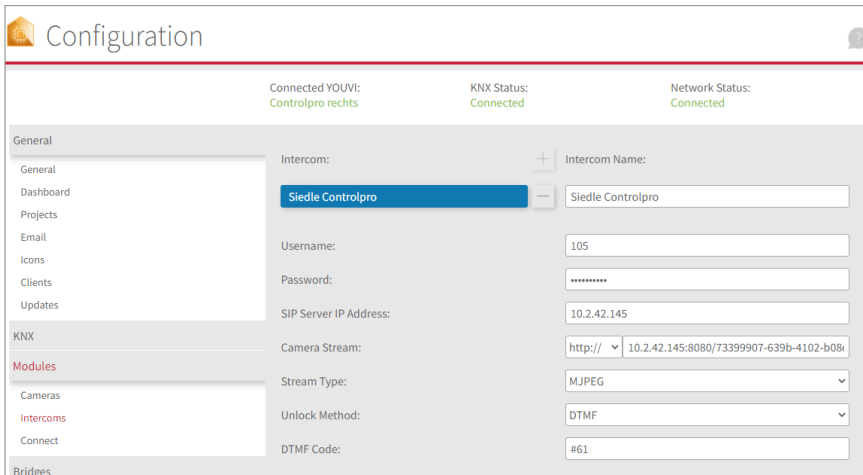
Configuration

Connected YOUVI:
Controlpro rechts

KNX Status:
Connected

Network Status:
Connected

General
General
Dashboard
Projects
Email
Icons
Clients
Updates
KNX
Modules
Cameras
Intercoms
Connect
Bridges

Intercom:
+
Intercom Name:
Siedle Controlpro
—
Siedle Controlpro

Username:
105
Password:
••••••••••
SIP Server IP Address:
10.2.42.145
Camera Stream:
http://
10.2.42.145:8080/73399907-639b-4102-b08
Stream Type:
MJPEG
Unlock Method:
DTMF
DTMF Code:
#61